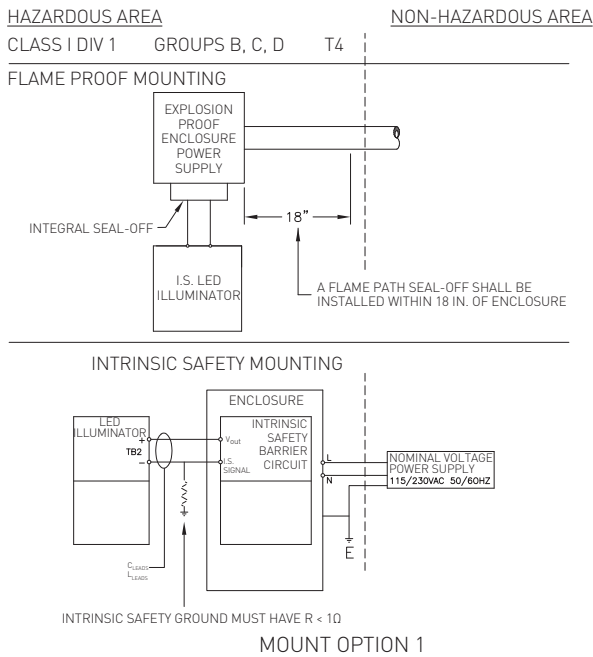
HAZARDOUS AREA

NON-HAZARDOUS AREA

CLASS I DIV 1 GROUPS B, C, D T4

FLAME PROOF MOUNTING

EXPLOSION PROOF ENCLOSURE POWER SUPPLY

INTEGRAL SEAL-OFF

18"

I.S. LED ILLUMINATOR

A FLAME PATH SEAL-OFF SHALL BE INSTALLED WITHIN 18 IN. OF ENCLOSURE

INTRINSIC SAFETY MOUNTING

ENCLOSURE

LED ILLUMINATOR

+

TB2

−

$V_{out}$

I.S. SIGNAL

INTRINSIC SAFETY BARRIER CIRCUIT

L

N

NOMINAL VOLTAGE POWER SUPPLY 115/230VAC 50/60HZ

$C_{LEADS}$

$L_{LEADS}$

E

INTRINSIC SAFETY GROUND MUST HAVE R < 1Ω

MOUNT OPTION 1